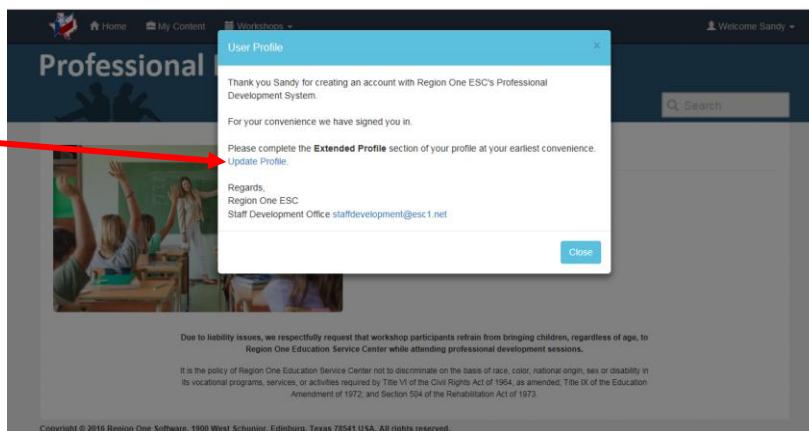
Home My Content Workshops

Welcome Sandy

Professional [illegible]

Search

User Profile

×

Thank you Sandy for creating an account with Region One ESC's Professional Development System.

For your convenience we have signed you in.

Please complete the **Extended Profile** section of your profile at your earliest convenience. Update Profile.

Regards,
Region One ESC
Staff Development Office staffdevelopment@esc1.net

Close

Due to liability issues, we respectfully request that workshop participants refrain from bringing children, regardless of age, to Region One Education Service Center while attending professional development sessions.

It is the policy of Region One Education Service Center not to discriminate on the basis of race, color, national origin, sex or disability in its vocational programs, services, or activities required by Title VI of the Civil Rights Act of 1964, as amended; Title IX of the Education Amendment of 1972; and Section 504 of the Rehabilitation Act of 1973.

Copyright © 2016 Region One Software, 1900 West Schunior, Edinburg, Texas 78541 USA. All rights reserved.